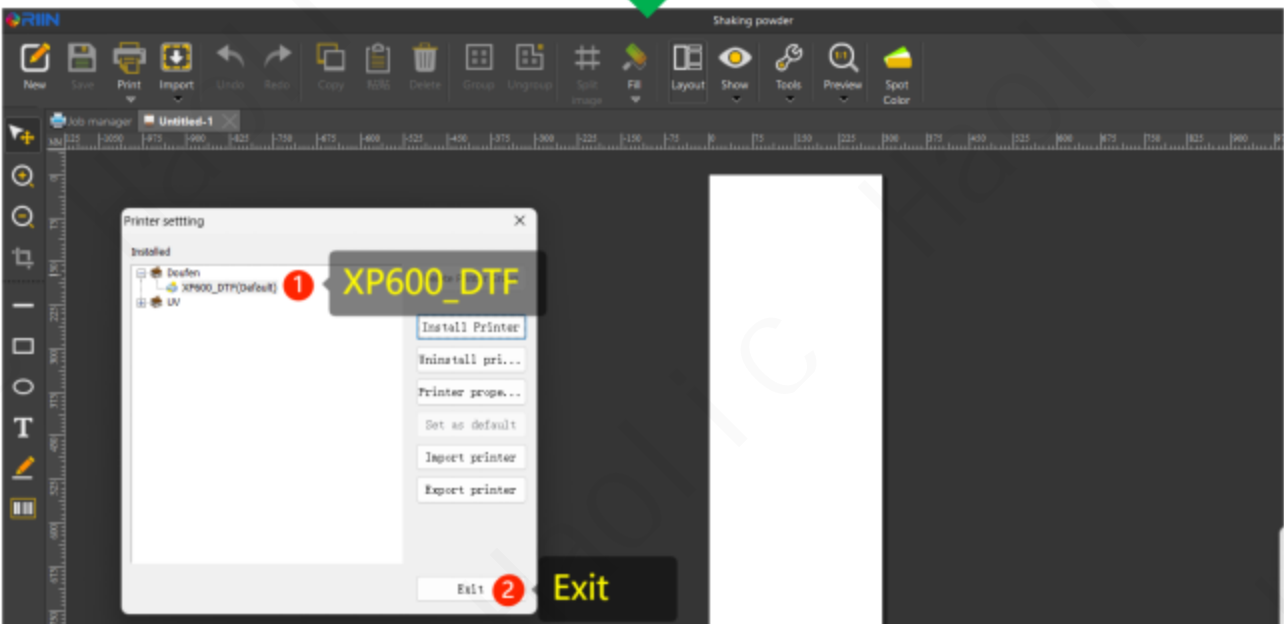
RIIN

Shaking powder

New Save Print Import Undo Redo Copy 粘贴 Delete Group Ungroup Split image Fill Layout Show Tools Preview Spot Color

Job manager Untitled-1

Printer settting

Installed

Doufen
XP600_DTF(Default)
UV

1 XP600_DTF

Install Printer
Uninstall pri...
Printer prope...
Set as default
Import printer
Export printer

Exit 2 Exit